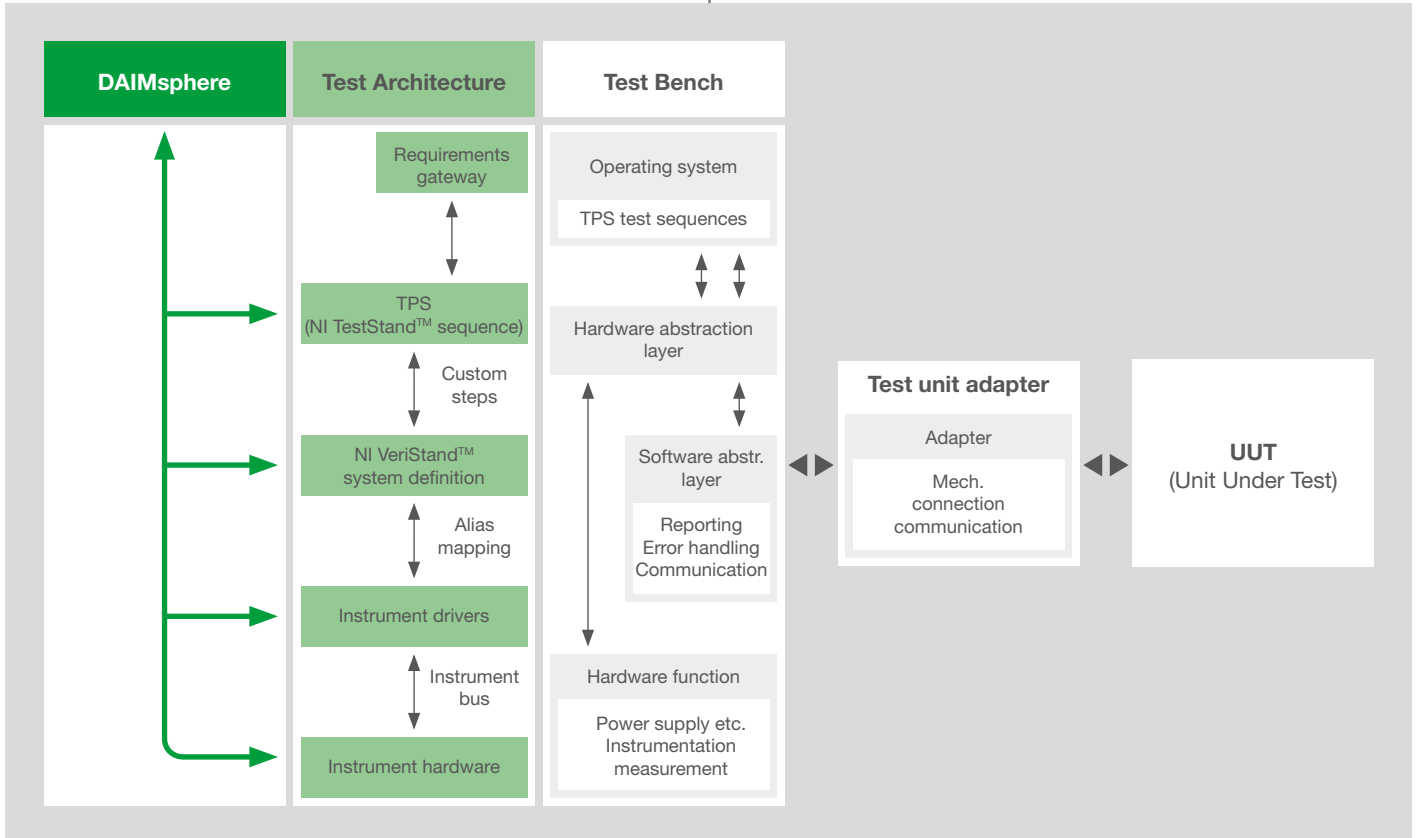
DAIMsphere

Test Architecture

Test Bench

Requirements gateway

TPS (NI TestStand™ sequence)

Custom steps

NI VeriStand™ system definition

Alias mapping

Instrument drivers

Instrument bus

Instrument hardware

Operating system

TPS test sequences

Hardware abstraction layer

Software abstr. layer

Reporting
Error handling
Communication

Hardware function

Power supply etc.
Instrumentation
measurement

Test unit adapter

Adapter

Mech.
connection
communication

UUT
(Unit Under Test)